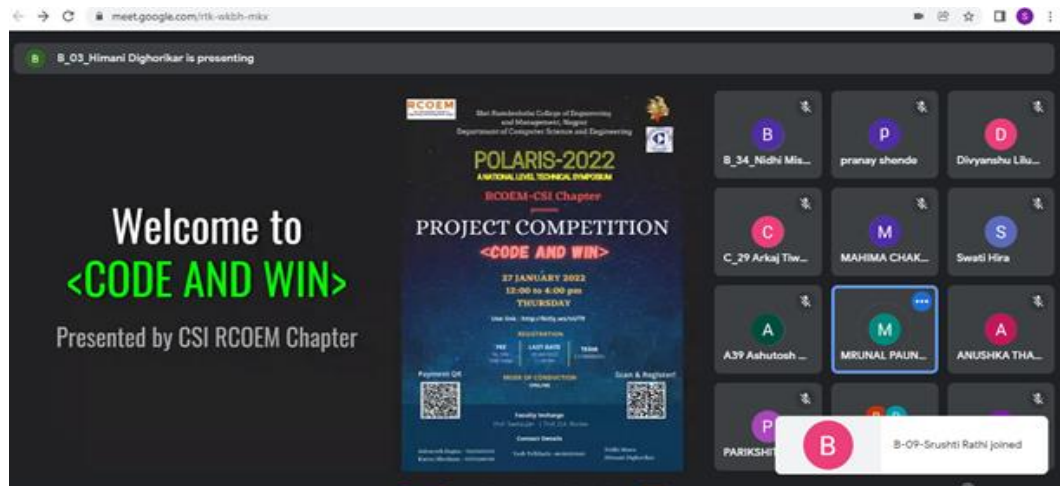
meet.google.com/rtk-wkbh-mkx

B

B_03_Himani Dighorikar is presenting

Welcome to
<CODE AND WIN>

Presented by CSI RCOEM Chapter

RCOEM

Shri Ramdeobaba College of Engineering and Management, Nagpur
Department of Computer Science and Engineering

POLARIS-2022

A NATIONAL LEVEL TECHNICAL SYMPOSIUM

RCOEM-CSI Chapter
presents

PROJECT COMPETITION

<CODE AND WIN>

27 JANUARY 2022
12:00 to 4:00 pm
THURSDAY

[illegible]

REGISTRATION

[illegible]

MODE OF CONDUCTION
ONLINE

Payment QR

Scan & Register!

Faculty Incharge

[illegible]

Contact Details

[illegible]

B
B_34_Nidhi Mis...

P
pranay shende

D
Divyanshu Lilu...

C
C_29 Arkaj Tiw...

M
MAHIMA CHAK...

S
Swati Hira

A
A39 Ashutosh ...

M
MRUNAL PAUN...

A
ANUSHKA THA...

P
PARIKSHIT

B
B-09-Srushti Rathi joined